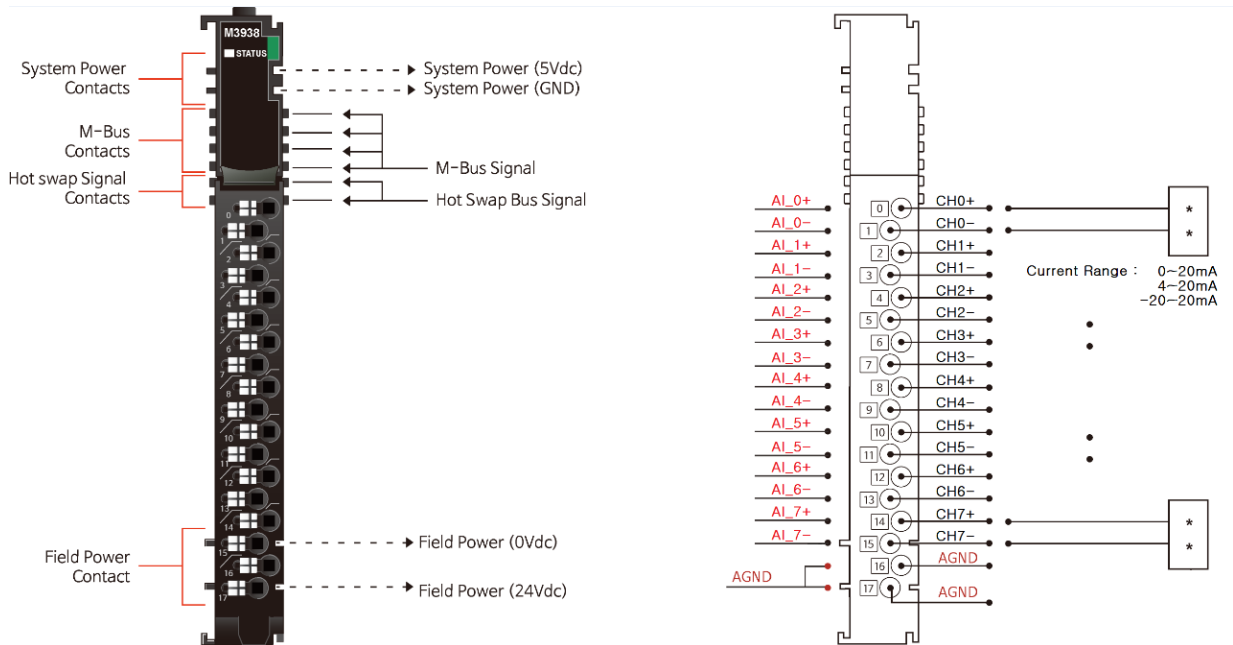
M3938
STATUS

System Power Contacts
System Power (5Vdc)
System Power (GND)
M-Bus Contacts
M-Bus Signal
Hot swap Signal Contacts
Hot Swap Bus Signal
Field Power Contact
Field Power (0Vdc)
Field Power (24Vdc)

0
1
2
3
4
5
6
7
8
9
10
11
12
13
14
15
16
17

AI_0+
AI_0−
AI_1+
AI_1−
AI_2+
AI_2−
AI_3+
AI_3−
AI_4+
AI_4−
AI_5+
AI_5−
AI_6+
AI_6−
AI_7+
AI_7−
AGND

0 CH0+
1 CH0−
2 CH1+
3 CH1−
4 CH2+
5 CH2−
6 CH3+
7 CH3−
8 CH4+
9 CH4−
10 CH5+
11 CH5−
12 CH6+
13 CH6−
14 CH7+
15 CH7−
16 AGND
17 AGND

*
*
Current Range : 0~20mA
4~20mA
-20~20mA
*
*